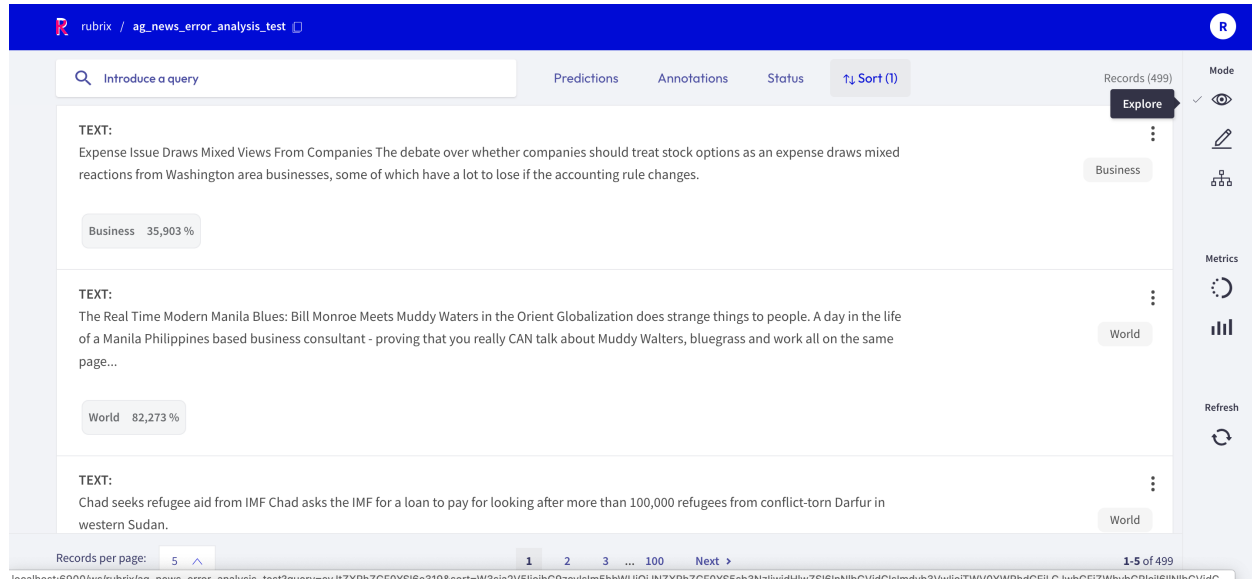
R rubrix / ag_news_error_analysis_test

R

Introduce a query

Predictions Annotations Status ↑↓ Sort (1)

Records (499)

Mode

Explore

TEXT:
Expense Issue Draws Mixed Views From Companies The debate over whether companies should treat stock options as an expense draws mixed reactions from Washington area businesses, some of which have a lot to lose if the accounting rule changes.

Business

Business 35,903 %

Metrics

TEXT:
The Real Time Modern Manila Blues: Bill Monroe Meets Muddy Waters in the Orient Globalization does strange things to people. A day in the life of a Manila Philippines based business consultant - proving that you really CAN talk about Muddy Walters, bluegrass and work all on the same page...

World

World 82,273 %

Refresh

TEXT:
Chad seeks refugee aid from IMF Chad asks the IMF for a loan to pay for looking after more than 100,000 refugees from conflict-torn Darfur in western Sudan.

World

Records per page: 5

1 2 3 ... 100 Next ›

1-5 of 499

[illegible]